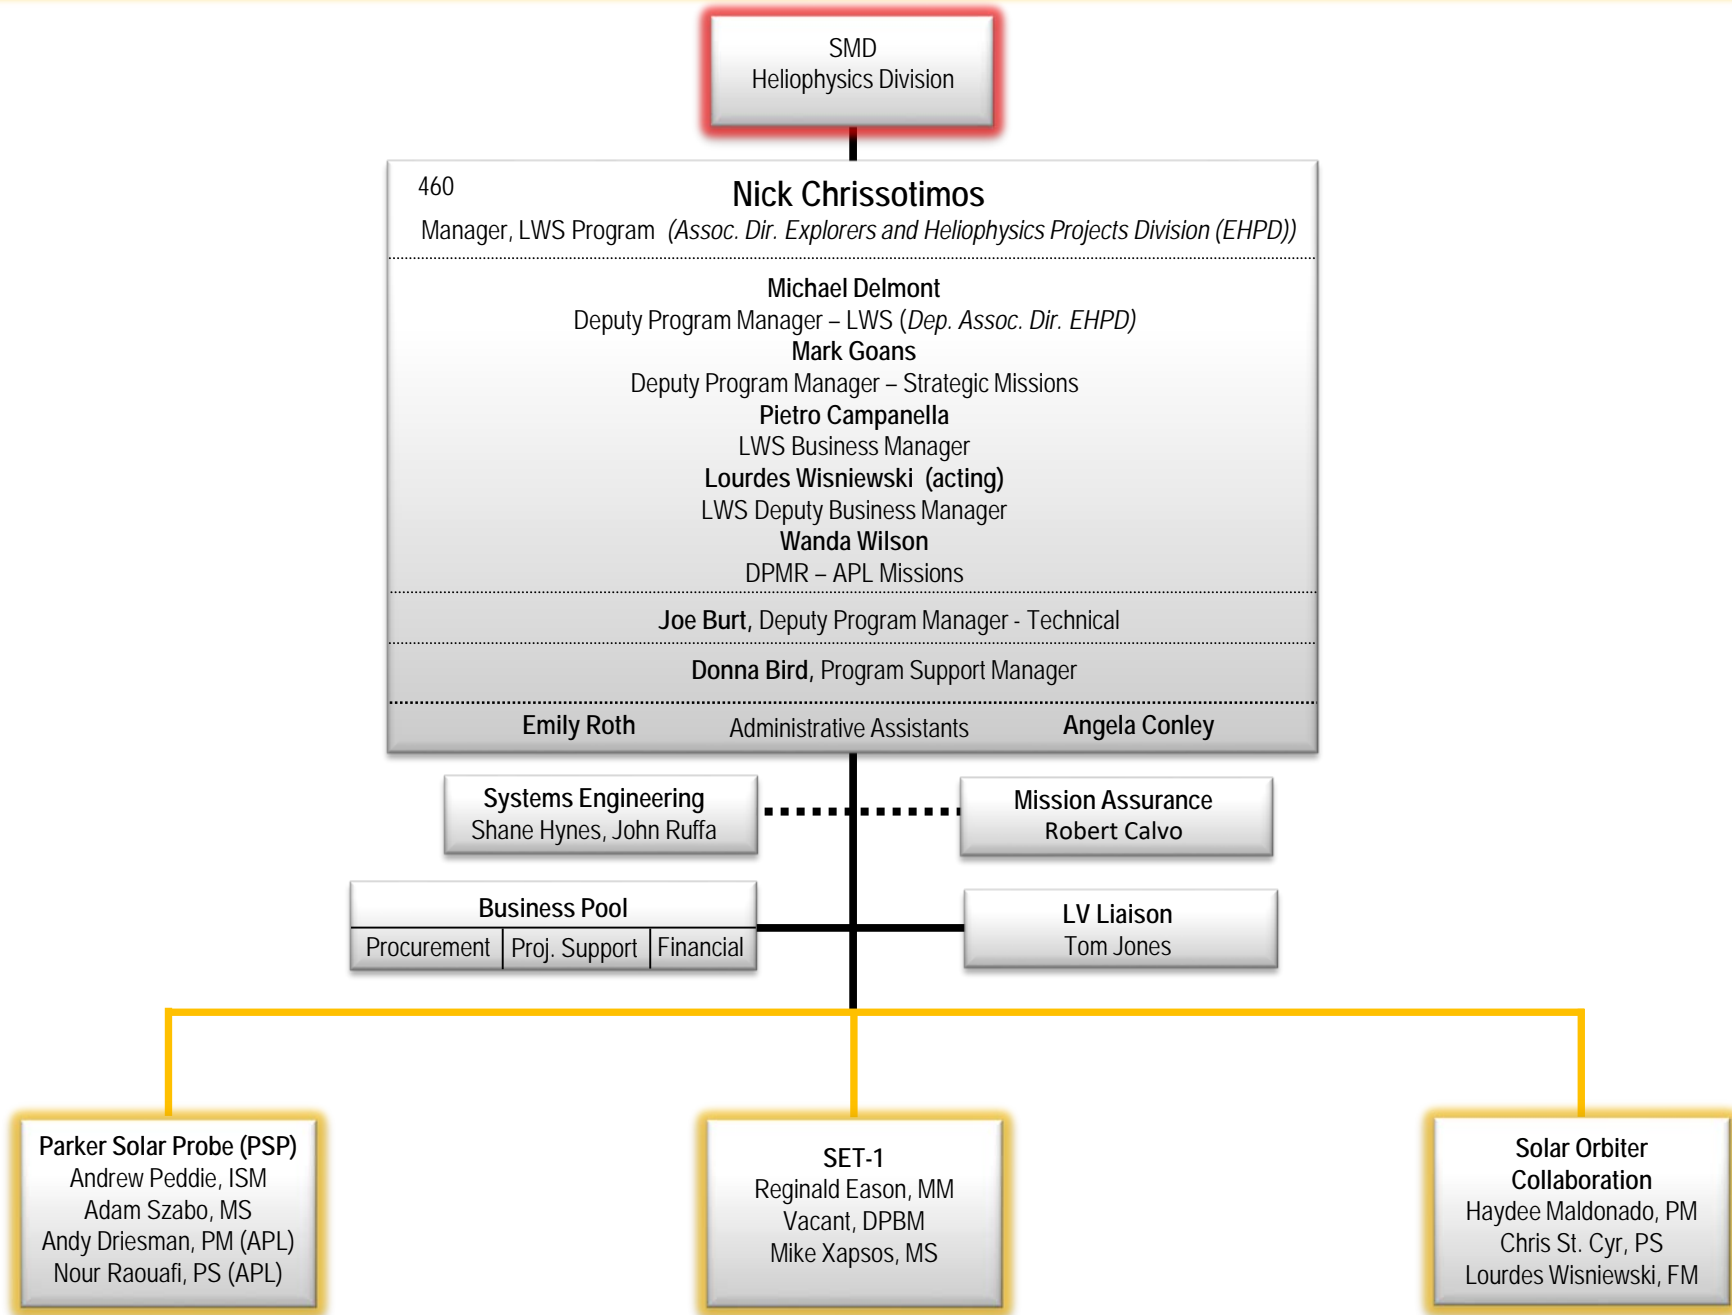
SMD
Heliophysics Division

460
Nick Chrissotimos
Manager, LWS Program *(Assoc. Dir. Explorers and Heliophysics Projects Division (EHPD))*

**Michael Delmont**
Deputy Program Manager – LWS (*Dep. Assoc. Dir. EHPD)*
**Mark Goans**
Deputy Program Manager – Strategic Missions
**Pietro Campanella**
LWS Business Manager
**Lourdes Wisniewski (acting)**
LWS Deputy Business Manager
**Wanda Wilson**
DPMR – APL Missions

**Joe Burt**, Deputy Program Manager - Technical

**Donna Bird**, Program Support Manager

**Emily Roth** Administrative Assistants **Angela Conley**

Systems Engineering
Shane Hynes, John Ruffa

Mission Assurance
Robert Calvo

Business Pool
Procurement | Proj. Support | Financial

LV Liaison
Tom Jones

Parker Solar Probe (PSP)
Andrew Peddie, ISM
Adam Szabo, MS
Andy Driesman, PM (APL)
Nour Raouafi, PS (APL)

SET-1
Reginald Eason, MM
Vacant, DPBM
Mike Xapsos, MS

Solar Orbiter Collaboration
Haydee Maldonado, PM
Chris St. Cyr, PS
Lourdes Wisniewski, FM